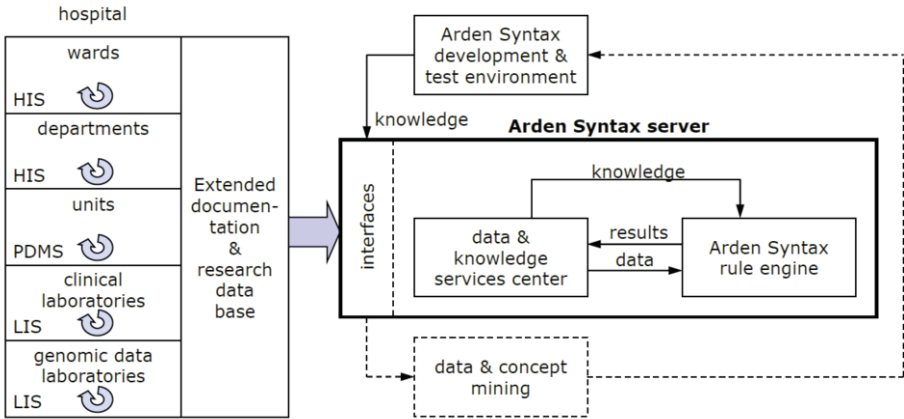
hospital

wards

HIS

departments

HIS

units

PDMS

clinical laboratories

LIS

genomic data laboratories

LIS

Extended documentation & research data base

Arden Syntax development & test environment

knowledge

Arden Syntax server

interfaces

knowledge

data & knowledge services center

results

data

Arden Syntax rule engine

data & concept mining